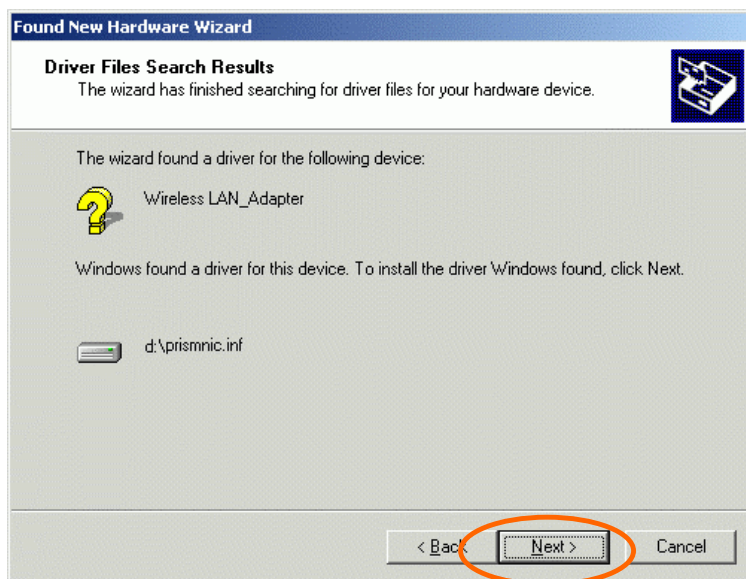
Found New Hardware Wizard

Driver Files Search Results
The wizard has finished searching for driver files for your hardware device.

The wizard found a driver for the following device:

Wireless LAN_Adapter

Windows found a driver for this device. To install the driver Windows found, click Next.

d:\prismnic.inf

< Back

Next >

Cancel